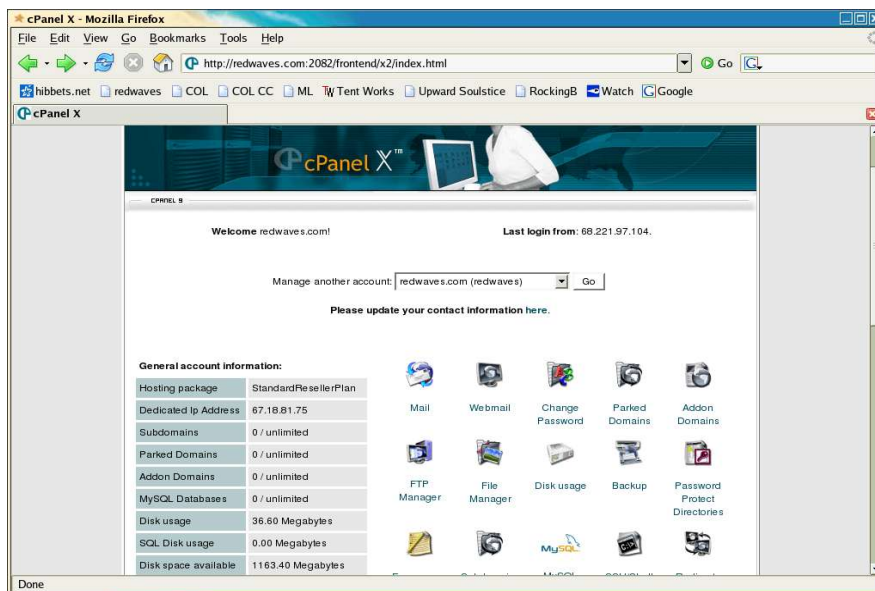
cPanel X - Mozilla Firefox

File Edit View Go Bookmarks Tools Help

http://redwaves.com:2082/frontend/x2/index.html

Go

hibbets.net redwaves COL COL CC ML Tent Works Upward Soulstice RockingB Watch Google

cPanel X

cPanel X™

CPANEL 8

Welcome redwaves.com!

Last login from: 68.221.97.104.

Manage another account: redwaves.com (redwaves) Go

Please update your contact information here.

General account information:

| Hosting package | StandardResellerPlan |
|---|---|
| Dedicated Ip Address | 67.18.81.75 |
| Subdomains | 0 / unlimited |
| Parked Domains | 0 / unlimited |
| Addon Domains | 0 / unlimited |
| MySQL Databases | 0 / unlimited |
| Disk usage | 36.60 Megabytes |
| SQL Disk usage | 0.00 Megabytes |
| Disk space available | 1163.40 Megabytes |

Mail

Webmail

Change Password

Parked Domains

Addon Domains

FTP Manager

File Manager

Disk usage

Backup

Password Protect Directories

MySQL

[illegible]

Done